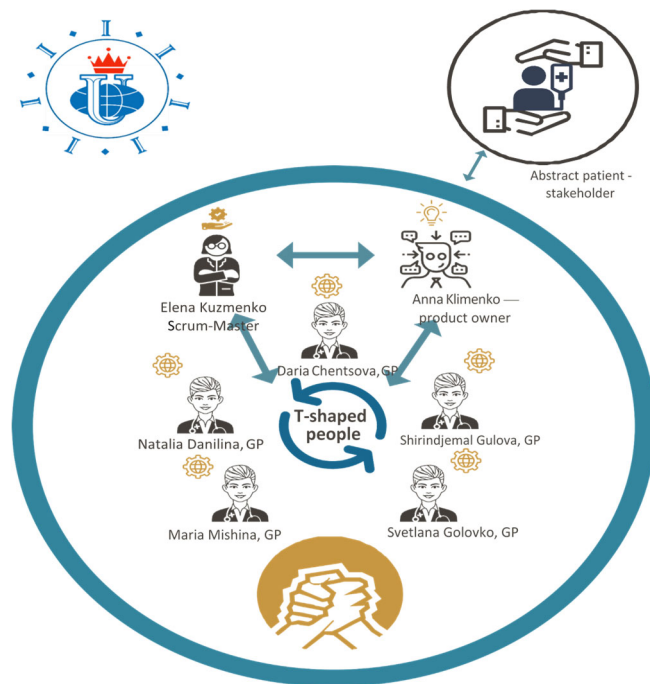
Abstract patient - stakeholder

Elena Kuzmenko Scrum-Master

Anna Klimenko — product owner

Daria Chentsova, GP

T-shaped people

Natalia Danilina, GP

Shirindjemal Gulova, GP

Maria Mishina, GP

Svetlana Golovko, GP